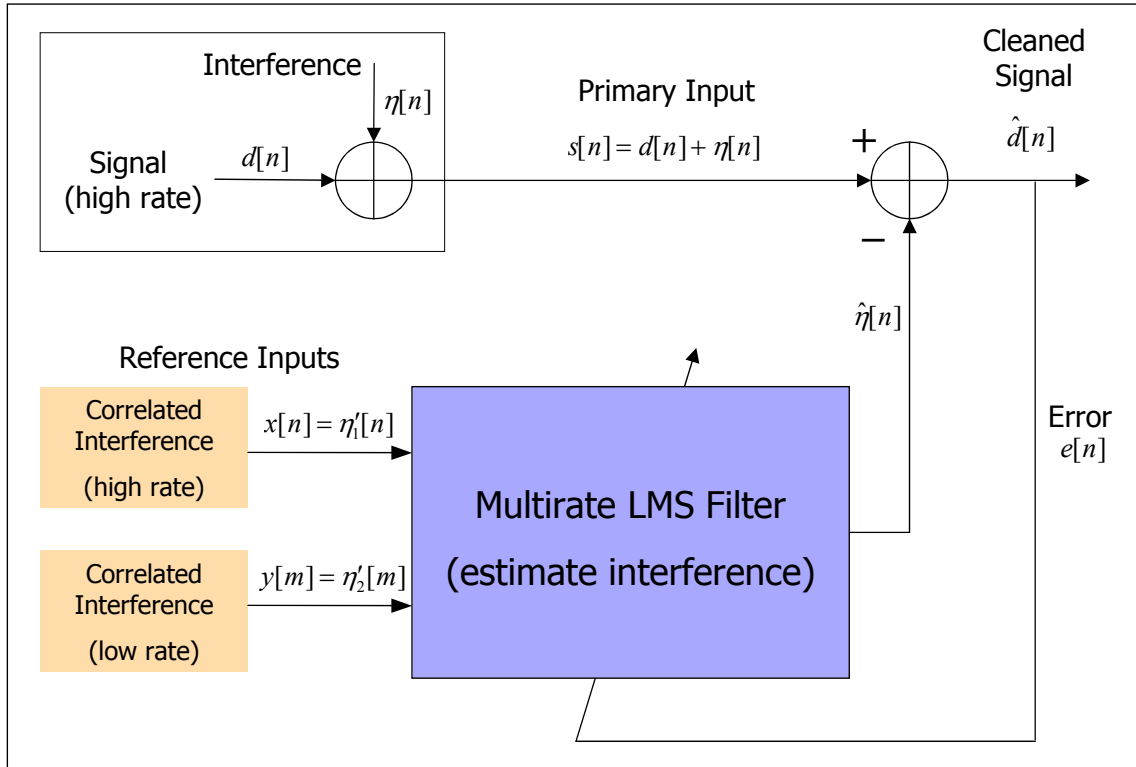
Interference

$\eta[n]$

Signal (high rate)

$d[n]$

Primary Input

$s[n] = d[n] + \eta[n]$

+

−

Cleaned Signal

$\hat{d}[n]$

$\hat{\eta}[n]$

Reference Inputs

Correlated Interference (high rate)

$x[n] = \eta_1'[n]$

Correlated Interference (low rate)

$y[m] = \eta_2'[m]$

Multirate LMS Filter (estimate interference)

Error

$e[n]$